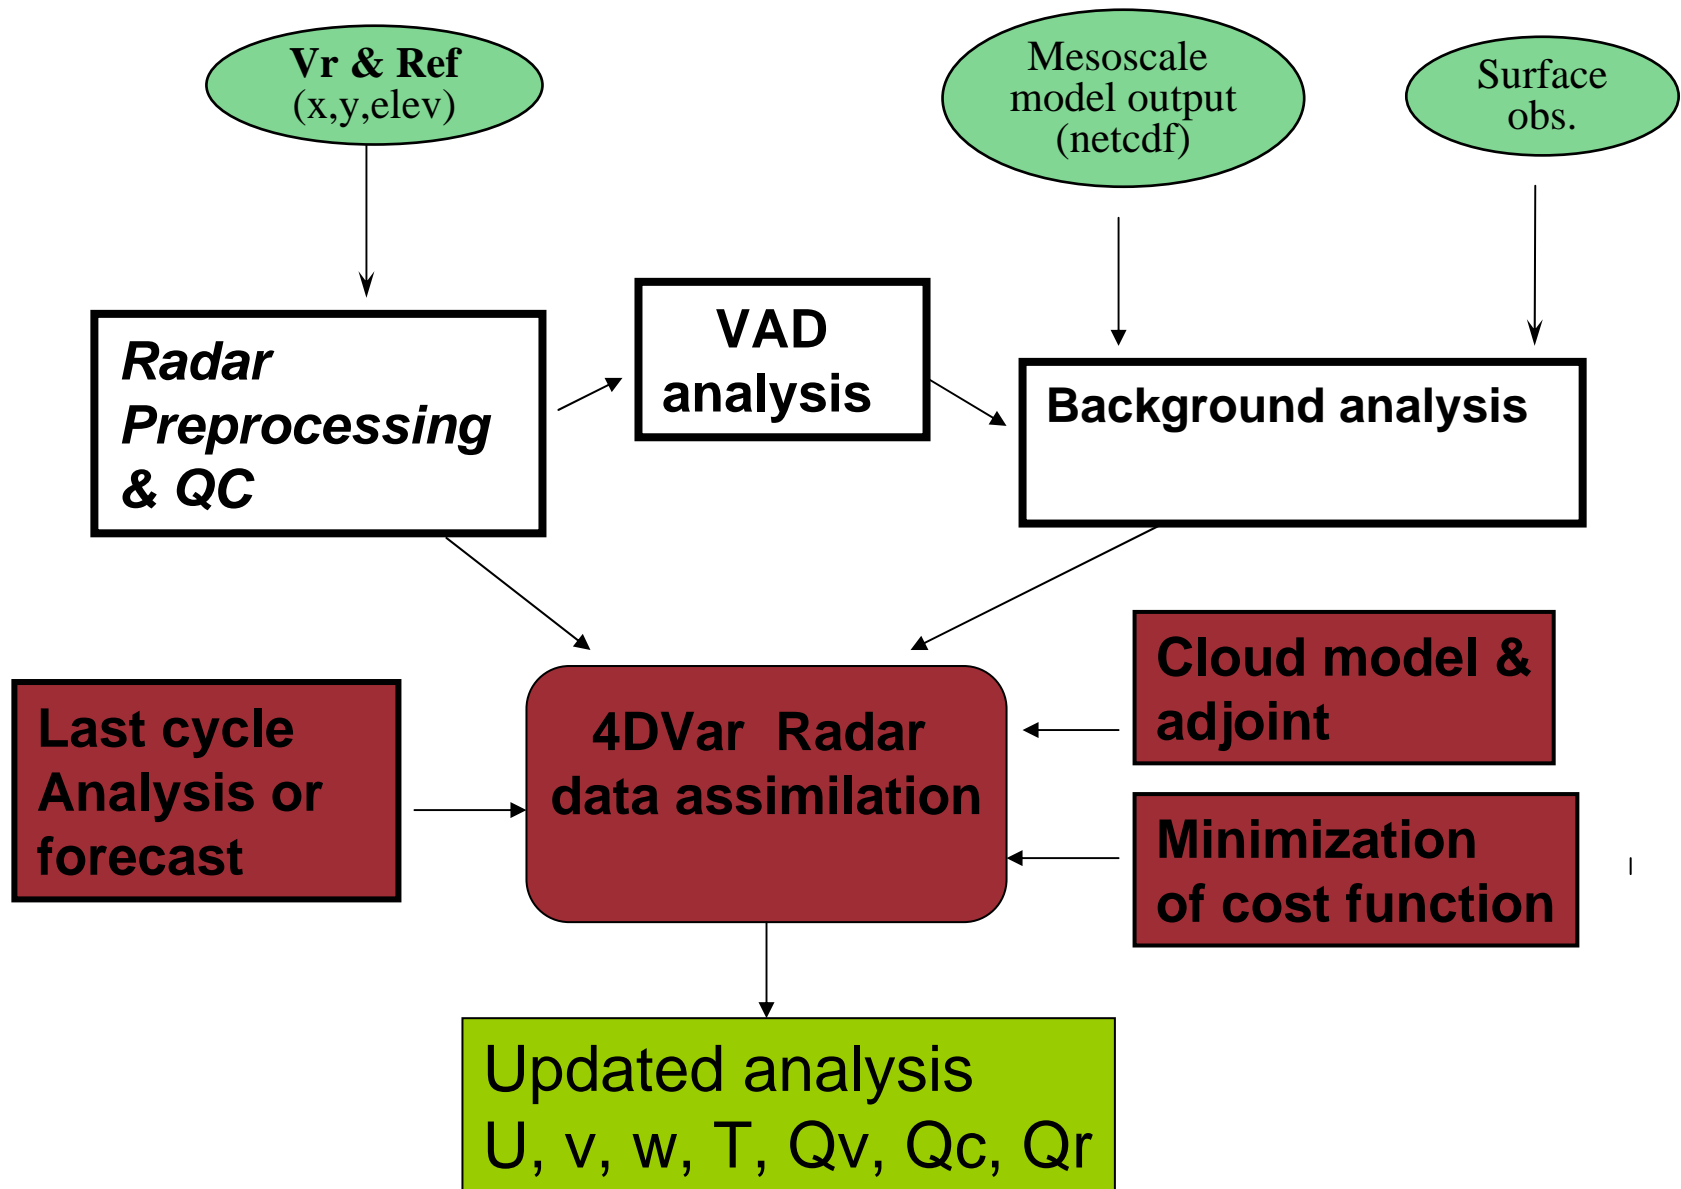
Vr & Ref
(x,y,elev)

Mesoscale model output (netcdf)

Surface obs.

Radar Preprocessing & QC

VAD analysis

Background analysis

Cloud model & adjoint

Last cycle Analysis or forecast

4DVar Radar data assimilation

Minimization of cost function

Updated analysis
U, v, w, T, Qv, Qc, Qr